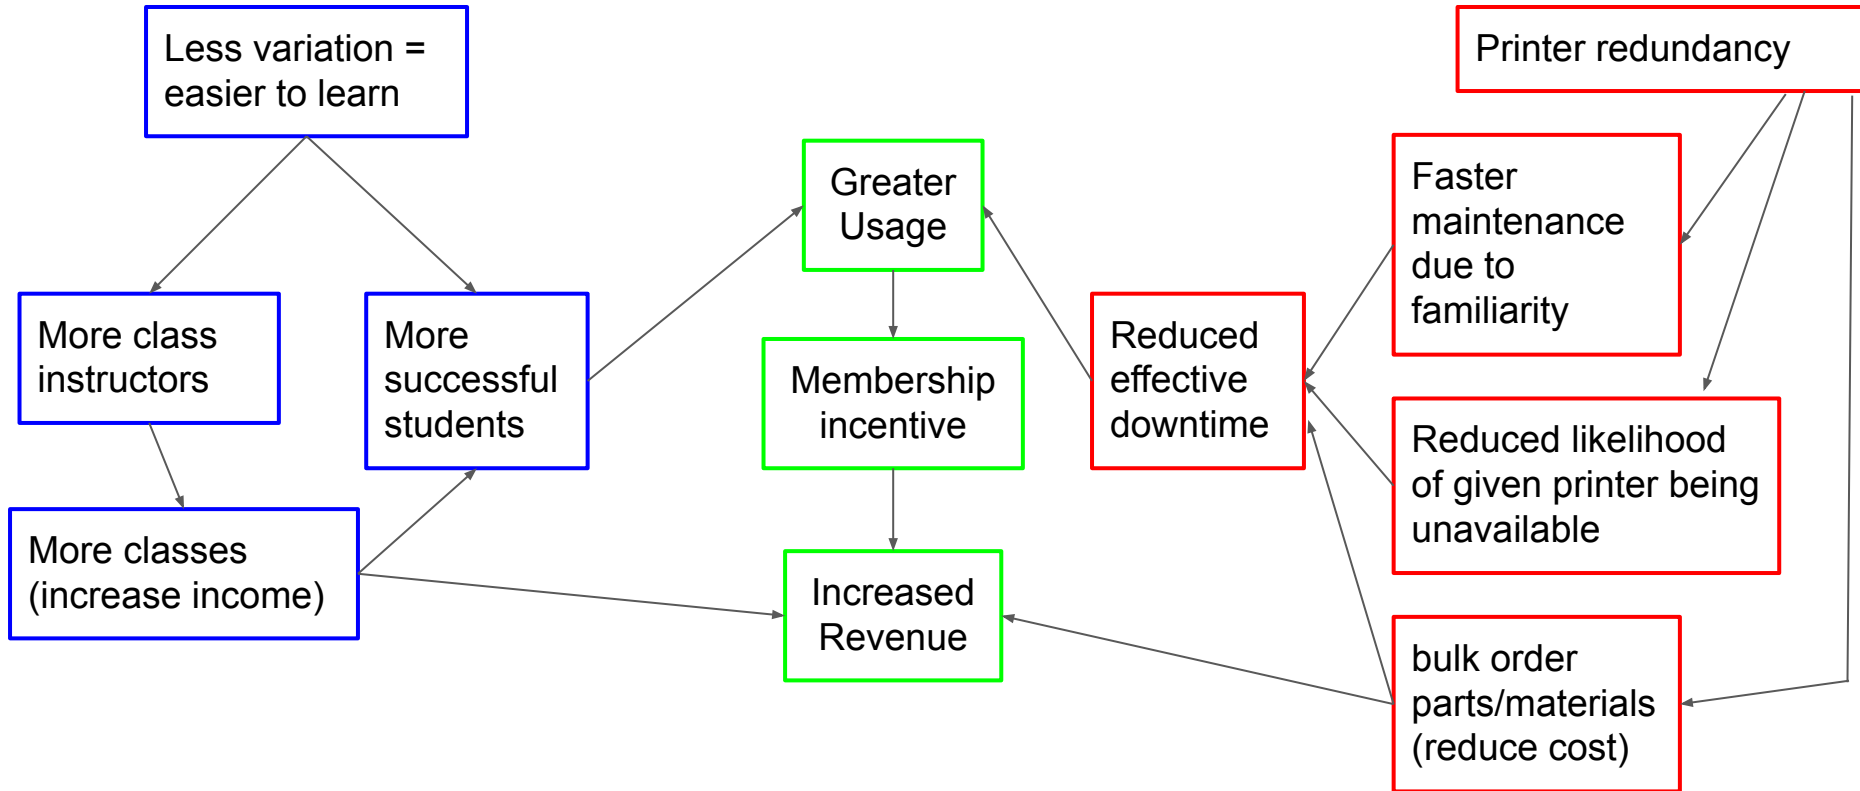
Less variation = easier to learn

More class instructors

More successful students

More classes (increase income)

Greater Usage

Membership incentive

Increased Revenue

Printer redundancy

Faster maintenance due to familiarity

Reduced effective downtime

Reduced likelihood of given printer being unavailable

bulk order parts/materials (reduce cost)